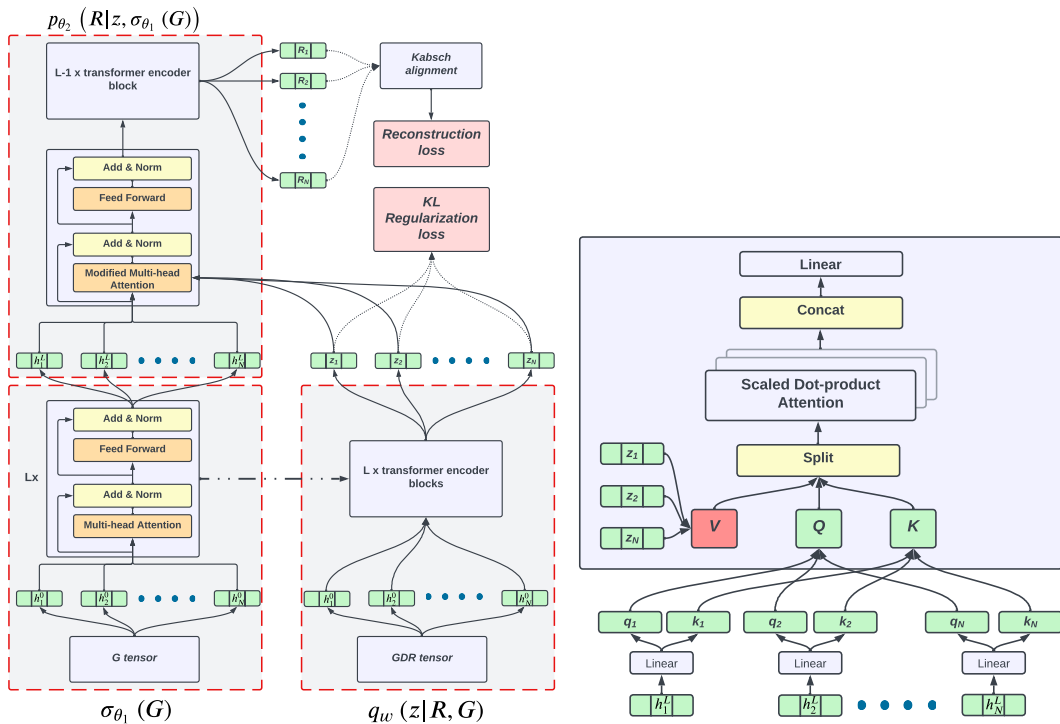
$p_{\theta_2}\left(R|z,\sigma_{\theta_1}(G)\right)$

L-1 x transformer encoder block

$R_1$
$R_2$
$R_N$

Kabsch alignment

Reconstruction loss

KL Regularization loss

Add & Norm
Feed Forward
Add & Norm
Modified Multi-head Attention

$h_1^L$ $h_2^L$ $h_N^L$

$z_1$ $z_2$ $z_N$

Lx

Add & Norm
Feed Forward
Add & Norm
Multi-head Attention

L x transformer encoder blocks

$h_1^0$ $h_2^0$ $h_N^0$

$h_1^0$ $h_2^0$ $h_N^0$

G tensor

GDR tensor

$\sigma_{\theta_1}(G)$

$q_w(z|R,G)$

Linear

Concat

Scaled Dot-product Attention

Split

$z_1$
$z_2$
$z_N$

V Q K

$q_1$ $k_1$ $q_2$ $k_2$ $q_N$ $k_N$

Linear Linear Linear

$h_1^L$ $h_2^L$ $h_N^L$